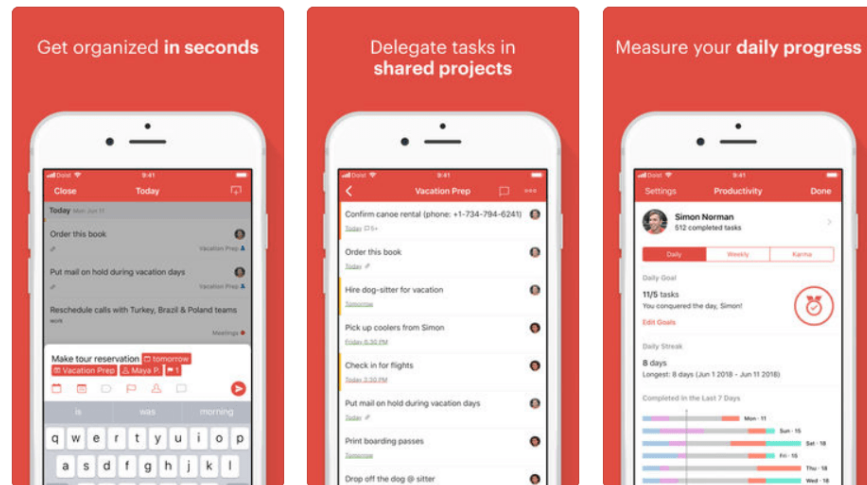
Get organized in seconds

Close Today

Today Mon Jun 11

Order this book

Vacation Prep

Put mail on hold during vacation days

Reschedule calls with Turkey, Brazil & Poland teams

work

Meetings

Make tour reservation tomorrow Vacation Prep Maya P. 1

is was morning

q w e r t y u i o p
a s d f g h j k l

Delegate tasks in shared projects

9:41

Vacation Prep

Confirm canoe rental (phone: +1-734-794-6241)

Today 5+

Order this book

Today

Hire dog-sitter for vacation

Tomorrow

Pick up coolers from Simon

Friday 6:30 PM

Check in for flights

Today 3:30 PM

Put mail on hold during vacation days

Today

Print boarding passes

Tomorrow

Drop off the dog @ sitter

Measure your daily progress

9:41

Settings Productivity Done

Simon Norman

512 completed tasks

Daily Weekly Karma

Daily Goal

11/5 tasks

You conquered the day, Simon!

Edit Goals

Daily Streak

8 days

Longest: 8 days (Jun 1 2018 - Jun 11 2018)

Completed in the Last 7 Days

Mon - 11

Sun - 10

Sat - 9

Fri - 8

Thu - 7

Wed - 6